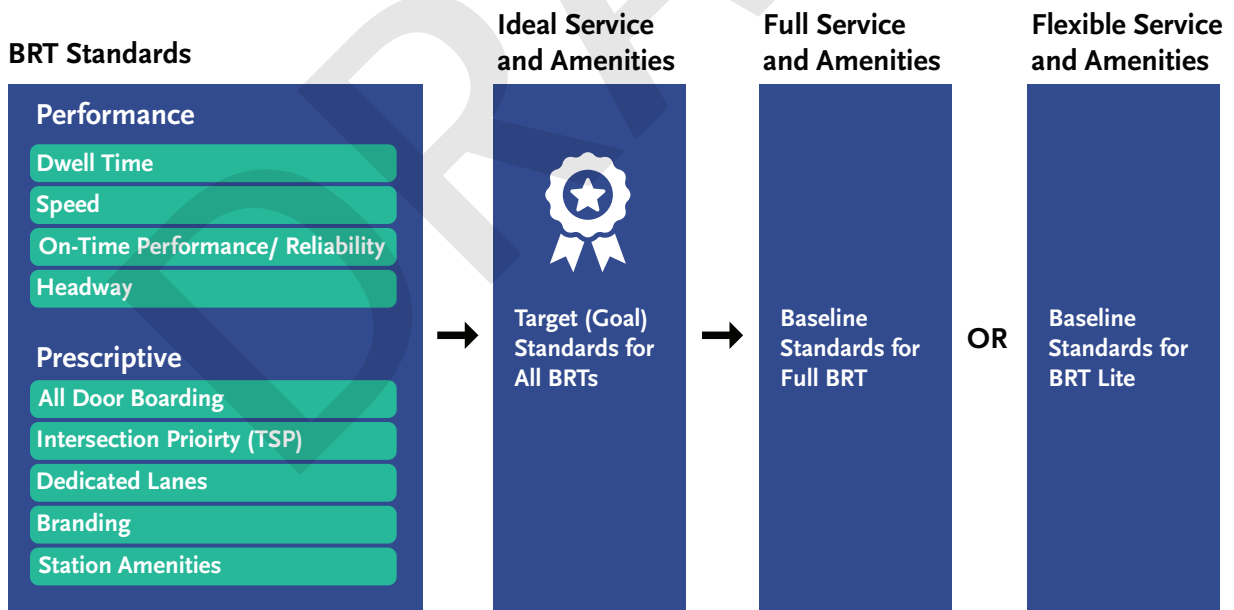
BRT Standards

Performance

Dwell Time

Speed

On-Time Performance/ Reliability

Headway

Prescriptive

All Door Boarding

Intersection Prioirty (TSP)

Dedicated Lanes

Branding

Station Amenities

Ideal Service and Amenities

Target (Goal) Standards for All BRTs

Full Service and Amenities

Baseline Standards for Full BRT

OR

Flexible Service and Amenities

Baseline Standards for BRT Lite

DRAFT